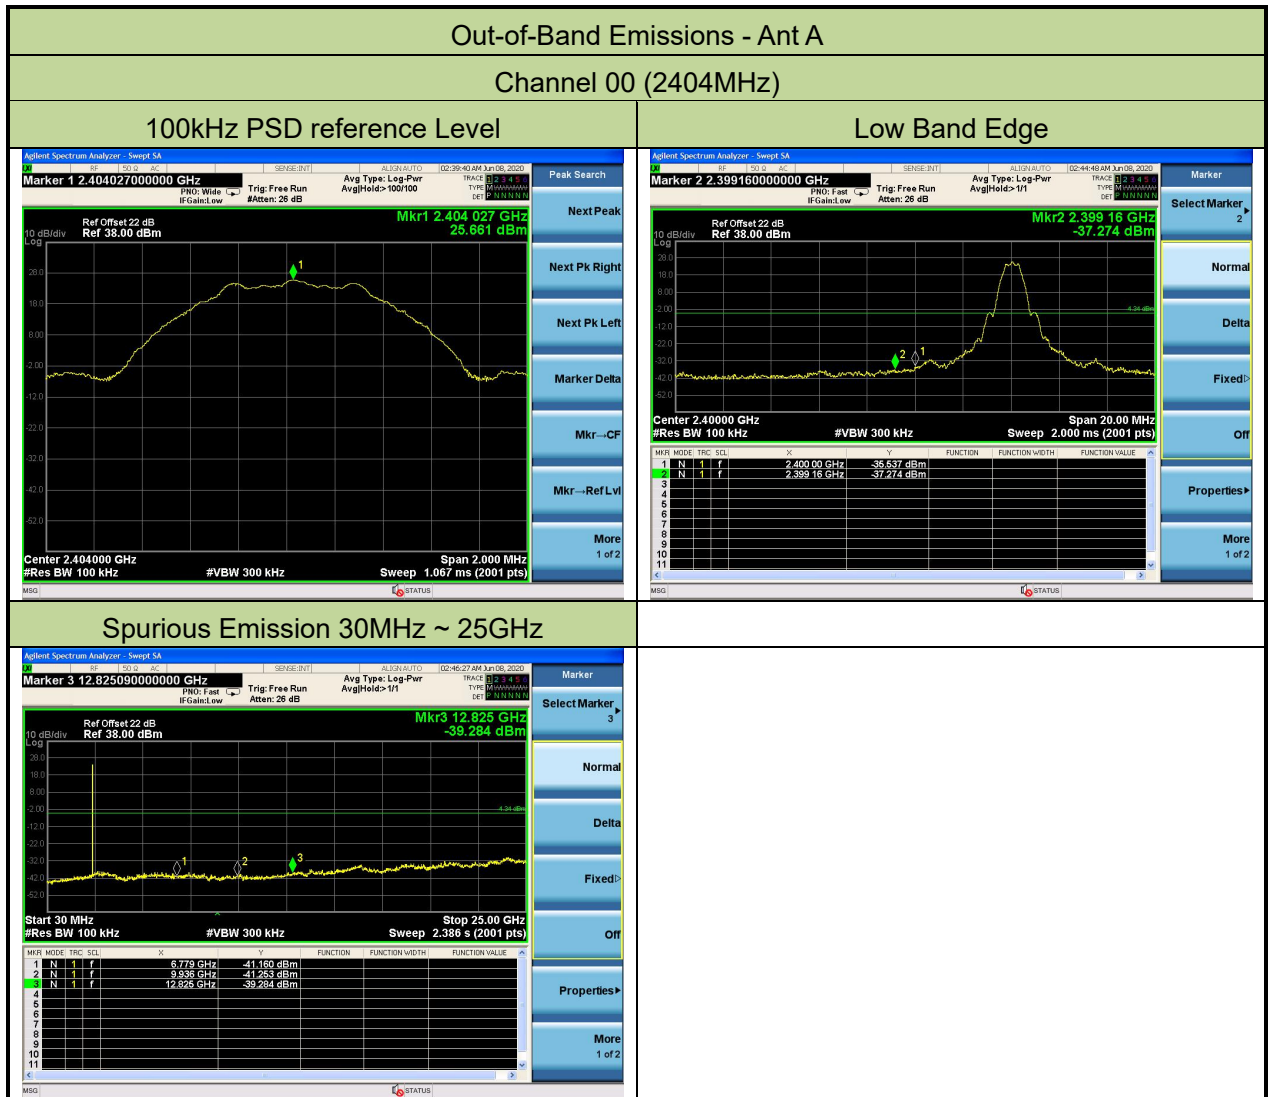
Out-of-Band Emissions - Ant A

Channel 00 (2404MHz)

| 100kHz PSD reference Level | Low Band Edge |
|---|---|

Agilent Spectrum Analyzer - Swept SA
RF 50 Ω AC SENSE:INT ALIGN AUTO 02:39:40 AM Jun 08, 2020
Marker 1 2.404027000000 GHz
PNO: Wide IFGain:Low
Trig: Free Run #Atten: 26 dB
Avg Type: Log-Pwr Avg|Hold:> 100/100
TRACE 1 2 3 4 5 6 TYPE DET P N N N N N
Peak Search
Ref Offset 22 dB
10 dB/div Ref 38.00 dBm
Log
Mkr1 2.404 027 GHz
25.661 dBm
28.0
18.0
8.00
-2.00
-12.0
-22.0
-32.0
-42.0
-52.0
Center 2.404000 GHz
#Res BW 100 kHz
#VBW 300 kHz
Span 2.000 MHz
Sweep 1.067 ms (2001 pts)
Next Peak
Next Pk Right
Next Pk Left
Marker Delta
Mkr→CF
Mkr→Ref Lvl
More
1 of 2
MSG
STATUS

Agilent Spectrum Analyzer - Swept SA
RF 50 Ω AC SENSE:INT ALIGN AUTO 02:44:48 AM Jun 08, 2020
Marker 2 2.399160000000 GHz
PNO: Fast IFGain:Low
Trig: Free Run Atten: 26 dB
Avg Type: Log-Pwr Avg|Hold:> 1/1
TRACE 1 2 3 4 5 6 TYPE DET P N N N N N
Marker
Select Marker
2
Ref Offset 22 dB
10 dB/div Ref 38.00 dBm
Log
Mkr2 2.399 16 GHz
-37.274 dBm
28.0
18.0
8.00
-2.00
-12.0
-22.0
-32.0
-42.0
-52.0
-4.34 dBm
Center 2.40000 GHz
#Res BW 100 kHz
#VBW 300 kHz
Span 20.00 MHz
Sweep 2.000 ms (2001 pts)
Normal
Delta
Fixed
Off
Properties
More
1 of 2

| MKR | MODE | TRC | SCL | X | Y | FUNCTION | FUNCTION WIDTH | FUNCTION VALUE |
|---|---|---|---|---|---|---|---|---|
| 1 | N | 1 | f | 2.400 00 GHz | -35.537 dBm | | | |
| 2 | N | 1 | f | 2.399 16 GHz | -37.274 dBm | | | |
| 3 | | | | | | | | |
| 4 | | | | | | | | |
| 5 | | | | | | | | |
| 6 | | | | | | | | |
| 7 | | | | | | | | |
| 8 | | | | | | | | |
| 9 | | | | | | | | |
| 10 | | | | | | | | |
| 11 | | | | | | | | |

MSG
STATUS

Spurious Emission 30MHz ~ 25GHz

Agilent Spectrum Analyzer - Swept SA
RF 50 Ω AC SENSE:INT ALIGN AUTO 02:46:27 AM Jun 08, 2020
Marker 3 12.825090000000 GHz
PNO: Fast IFGain:Low
Trig: Free Run Atten: 26 dB
Avg Type: Log-Pwr Avg|Hold:> 1/1
TRACE 1 2 3 4 5 6 TYPE DET P N N N N N
Marker
Select Marker
3
Ref Offset 22 dB
10 dB/div Ref 38.00 dBm
Log
Mkr3 12.825 GHz
-39.284 dBm
28.0
18.0
8.00
-2.00
-12.0
-22.0
-32.0
-42.0
-52.0
-4.34 dBm
Start 30 MHz
#Res BW 100 kHz
#VBW 300 kHz
Stop 25.00 GHz
Sweep 2.386 s (2001 pts)
Normal
Delta
Fixed
Off
Properties
More
1 of 2

| MKR | MODE | TRC | SCL | X | Y | FUNCTION | FUNCTION WIDTH | FUNCTION VALUE |
|---|---|---|---|---|---|---|---|---|
| 1 | N | 1 | f | 6.779 GHz | -41.160 dBm | | | |
| 2 | N | 1 | f | 9.936 GHz | -41.253 dBm | | | |
| 3 | N | 1 | f | 12.826 GHz | -39.284 dBm | | | |
| 4 | | | | | | | | |
| 5 | | | | | | | | |
| 6 | | | | | | | | |
| 7 | | | | | | | | |
| 8 | | | | | | | | |
| 9 | | | | | | | | |
| 10 | | | | | | | | |
| 11 | | | | | | | | |

MSG
STATUS